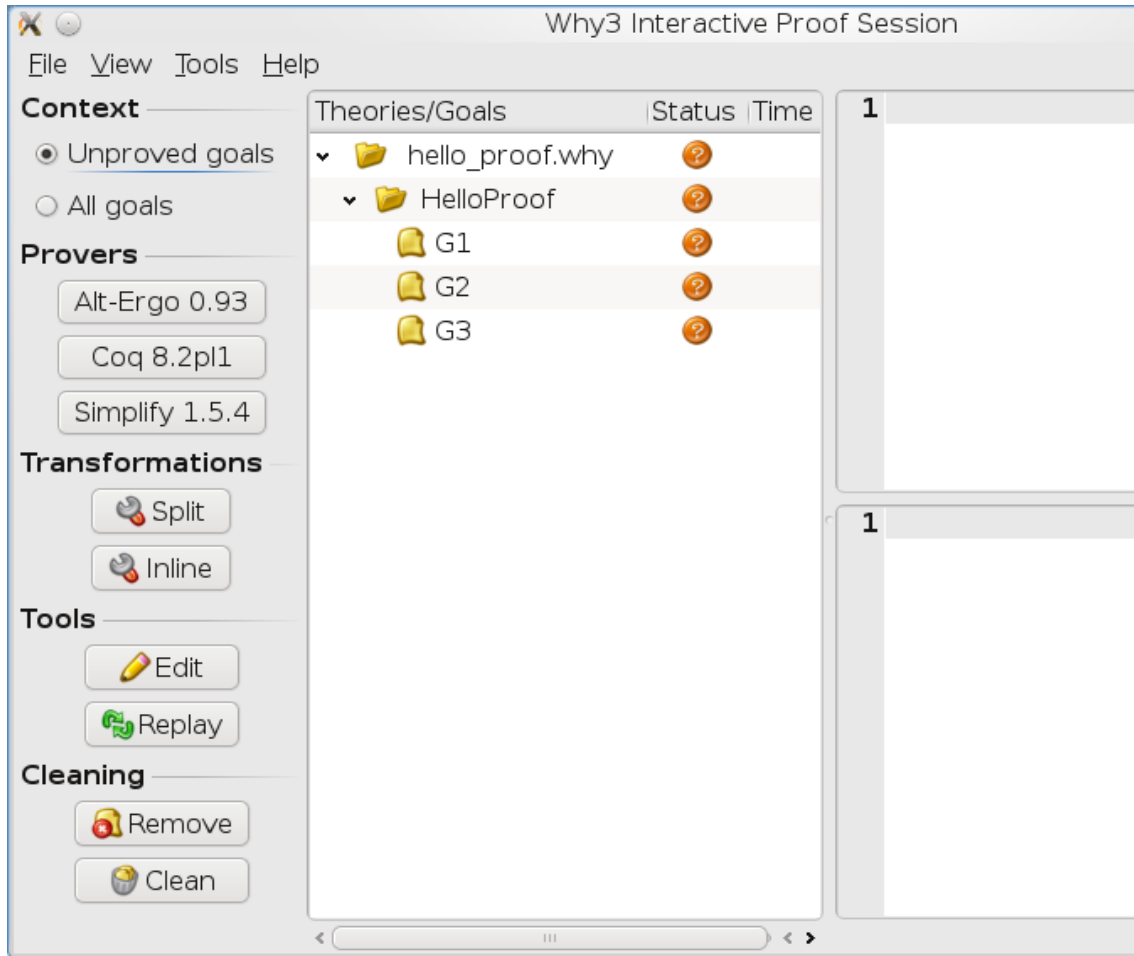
Why3 Interactive Proof Session

File View Tools Help

Context
Unproved goals
All goals

Provers
Alt-Ergo 0.93
Coq 8.2pl1
Simplify 1.5.4

Transformations
Split
Inline

Tools
Edit
Replay

Cleaning
Remove
Clean

| Theories/Goals | Status | Time |
|---|---|---|
| hello_proof.why | ? | |
| HelloProof | ? | |
| G1 | ? | |
| G2 | ? | |
| G3 | ? | |

1

1